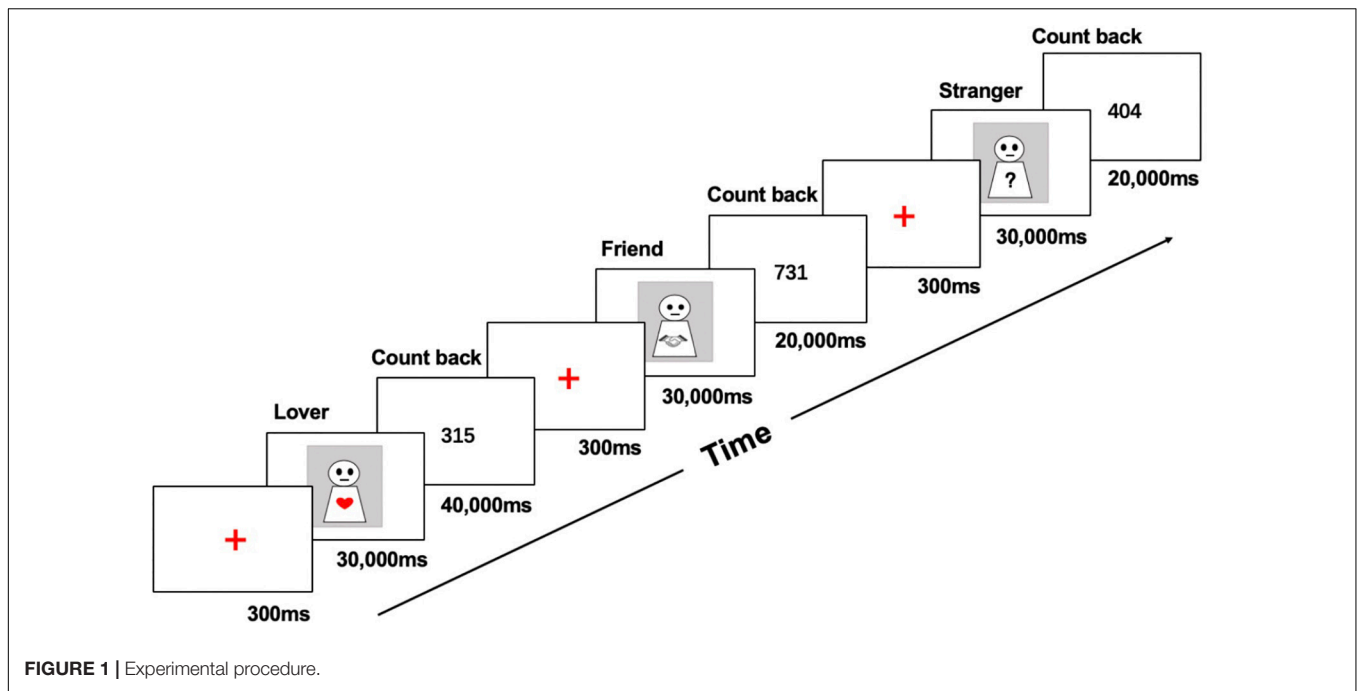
+
300ms

Lover
30,000ms

Count back
315
40,000ms

+
300ms

Friend
30,000ms

Count back
731
20,000ms

+
300ms

Stranger
?
30,000ms

Count back
404
20,000ms

Time

**FIGURE 1 |** Experimental procedure.